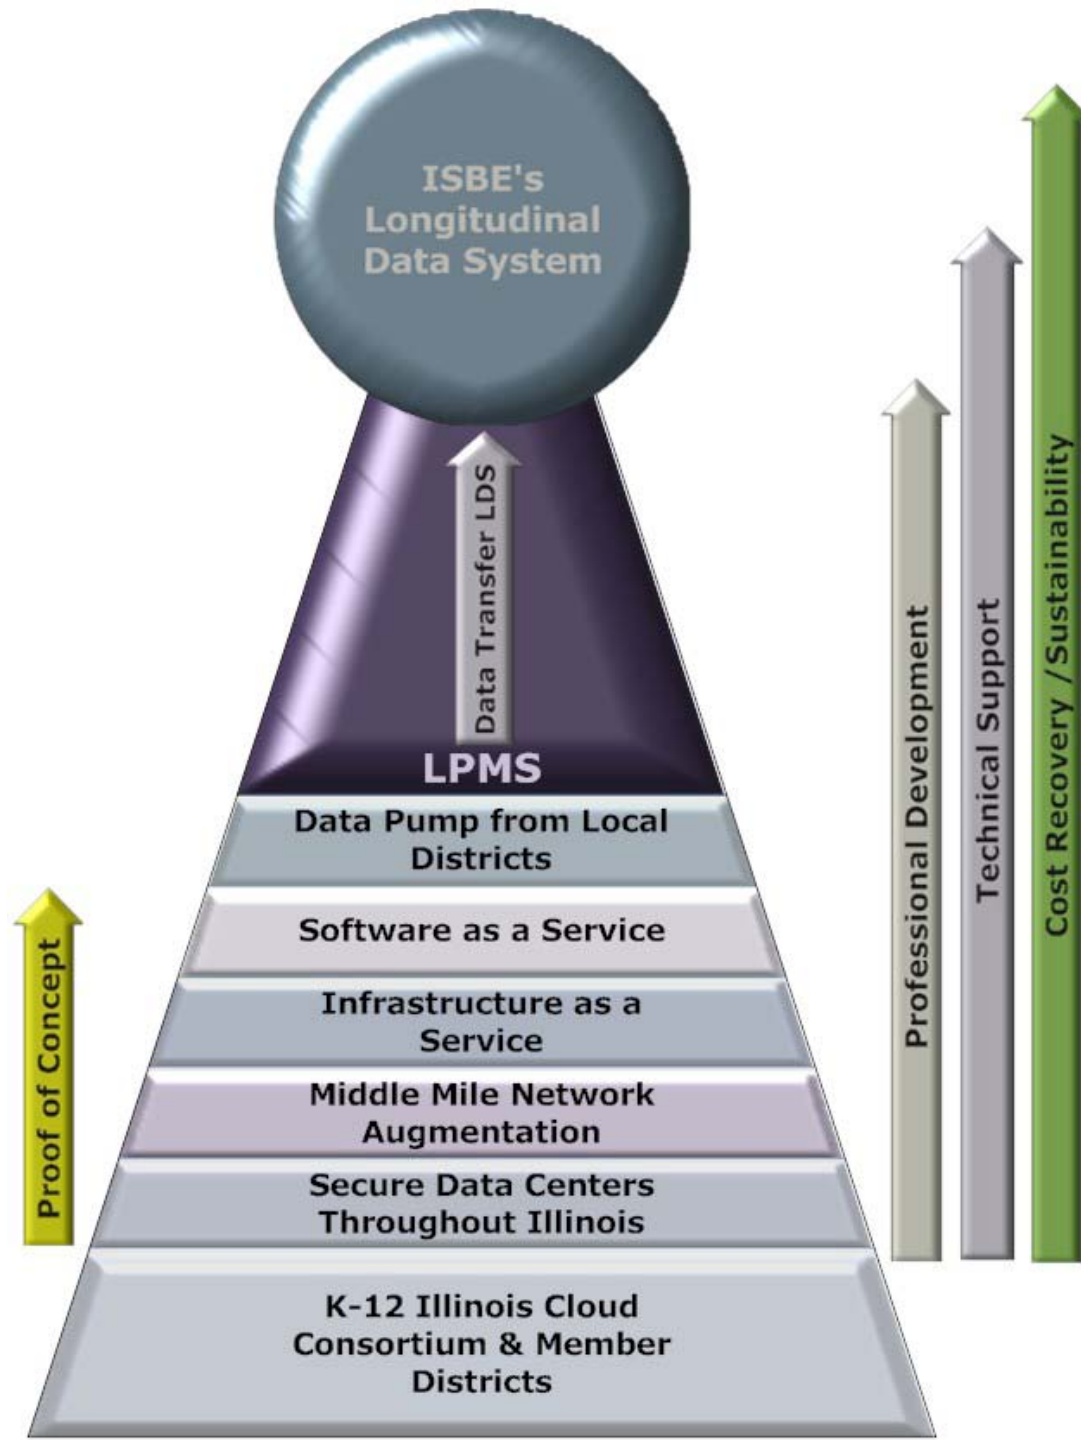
ISBE's Longitudinal Data System

Data Transfer LDS

LPMS

Data Pump from Local Districts

Software as a Service

Infrastructure as a Service

Middle Mile Network Augmentation

Secure Data Centers Throughout Illinois

K-12 Illinois Cloud Consortium & Member Districts

Proof of Concept

Professional Development

Technical Support

Cost Recovery /Sustainability